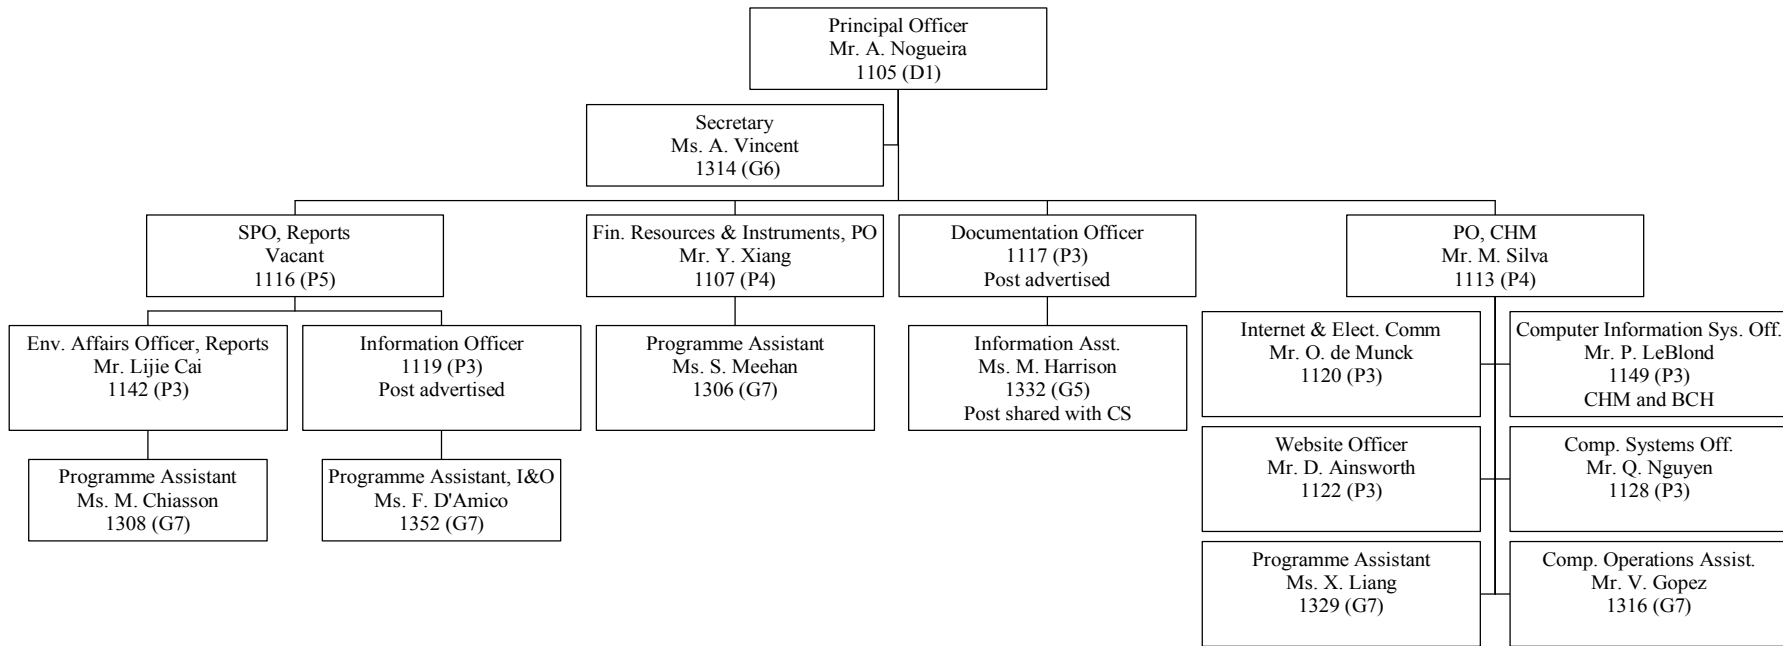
Principal Officer
Mr. A. Nogueira
1105 (D1)

Secretary
Ms. A. Vincent
1314 (G6)

SPO, Reports
Vacant
1116 (P5)

Fin. Resources & Instruments, PO
Mr. Y. Xiang
1107 (P4)

Documentation Officer
1117 (P3)
Post advertised

PO, CHM
Mr. M. Silva
1113 (P4)

Env. Affairs Officer, Reports
Mr. Lijie Cai
1142 (P3)

Information Officer
1119 (P3)
Post advertised

Programme Assistant
Ms. S. Meehan
1306 (G7)

Information Asst.
Ms. M. Harrison
1332 (G5)
Post shared with CS

Internet & Elect. Comm
Mr. O. de Munck
1120 (P3)

Computer Information Sys. Off.
Mr. P. LeBlond
1149 (P3)
CHM and BCH

Programme Assistant
Ms. M. Chiasson
1308 (G7)

Programme Assistant, I&O
Ms. F. D'Amico
1352 (G7)

Website Officer
Mr. D. Ainsworth
1122 (P3)

Comp. Systems Off.
Mr. Q. Nguyen
1128 (P3)

Programme Assistant
Ms. X. Liang
1329 (G7)

Comp. Operations Assist.
Mr. V. Gopez
1316 (G7)